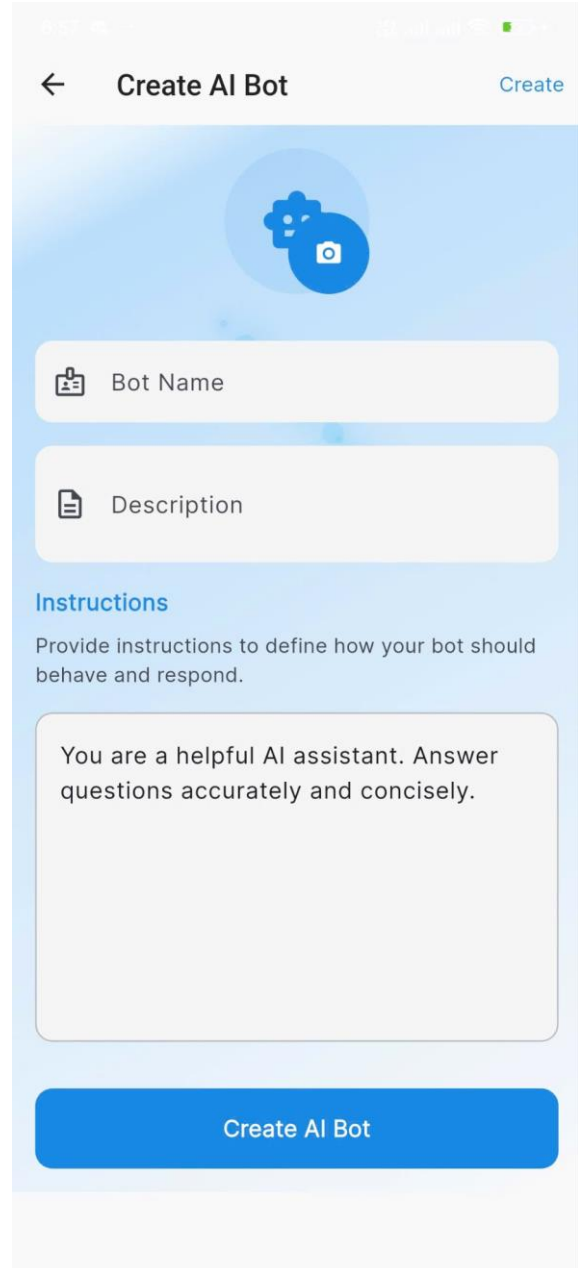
Create AI Bot

Create

Bot Name

Description

Instructions

Provide instructions to define how your bot should behave and respond.

You are a helpful AI assistant. Answer questions accurately and concisely.

Create AI Bot